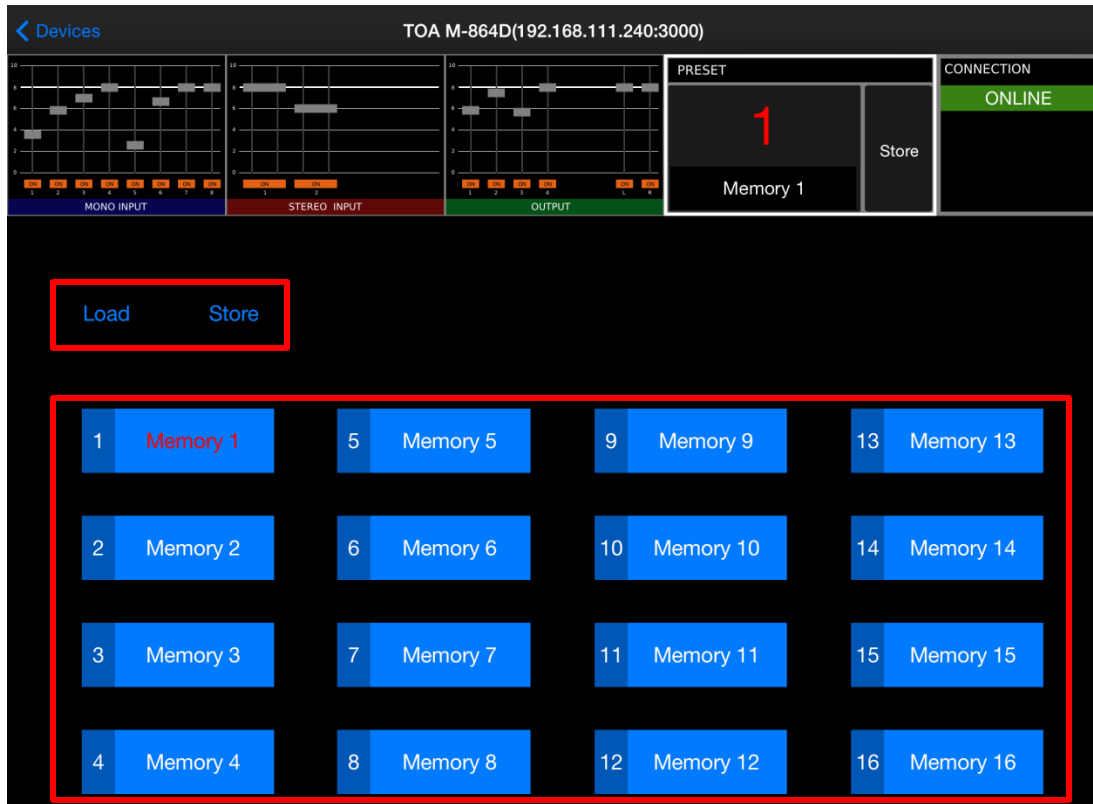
< Devices

TOA M-864D(192.168.111.240:3000)

10 8 6 4 2 0

ON ON ON ON ON ON ON ON
1 2 3 4 5 6 7 8

MONO INPUT

10 8 6 4 2 0

ON ON
1 2

STEREO INPUT

10 8 6 4 2 0

ON ON ON ON ON ON
1 2 3 4 L R

OUTPUT

PRESET

1

Memory 1

Store

CONNECTION

ONLINE

Load Store

| | | | |
|---|---|---|---|
| 1 Memory 1 | 5 Memory 5 | 9 Memory 9 | 13 Memory 13 |
| 2 Memory 2 | 6 Memory 6 | 10 Memory 10 | 14 Memory 14 |
| 3 Memory 3 | 7 Memory 7 | 11 Memory 11 | 15 Memory 15 |
| 4 Memory 4 | 8 Memory 8 | 12 Memory 12 | 16 Memory 16 |